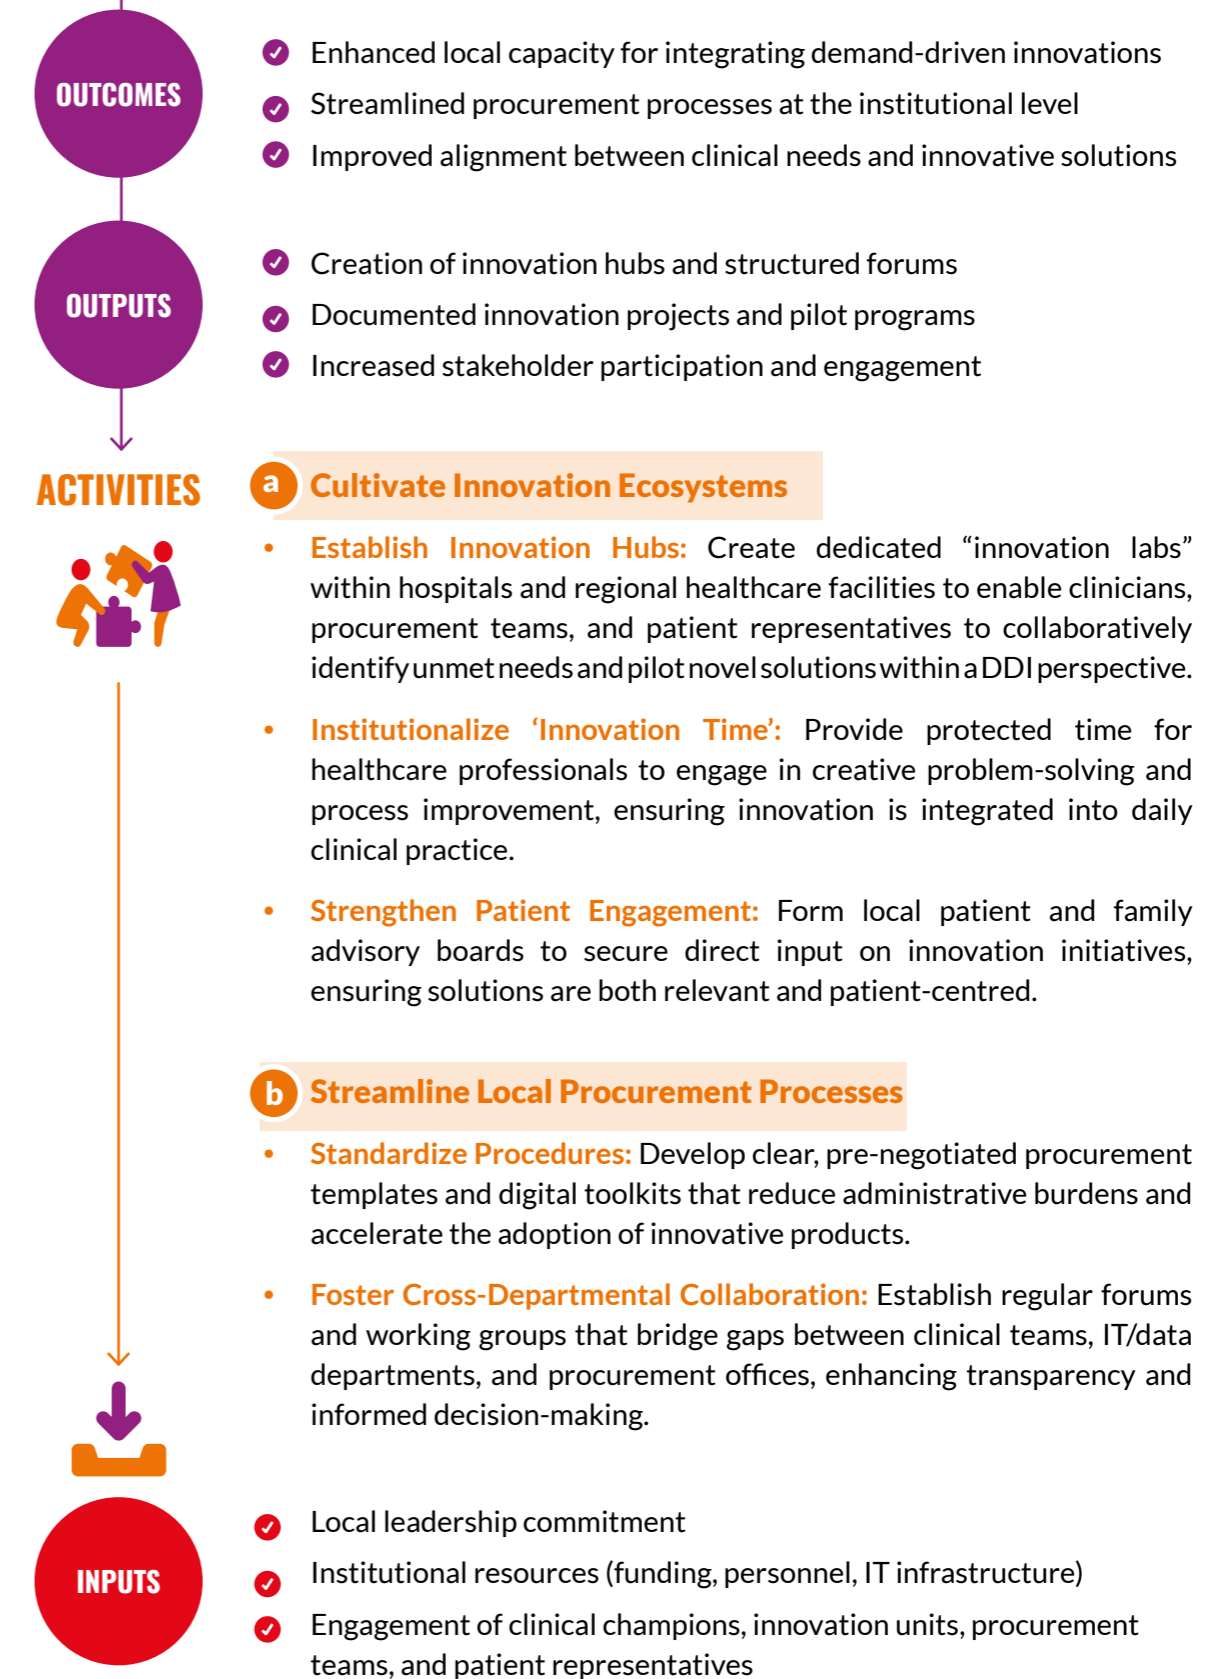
OUTCOMES

Enhanced local capacity for integrating demand-driven innovations

Streamlined procurement processes at the institutional level

Improved alignment between clinical needs and innovative solutions

OUTPUTS

Creation of innovation hubs and structured forums

Documented innovation projects and pilot programs

Increased stakeholder participation and engagement

ACTIVITIES

a Cultivate Innovation Ecosystems

• Establish Innovation Hubs: Create dedicated “innovation labs” within hospitals and regional healthcare facilities to enable clinicians, procurement teams, and patient representatives to collaboratively identify unmet needs and pilot novel solutions within a DDI perspective.

• Institutionalize ‘Innovation Time’: Provide protected time for healthcare professionals to engage in creative problem-solving and process improvement, ensuring innovation is integrated into daily clinical practice.

• Strengthen Patient Engagement: Form local patient and family advisory boards to secure direct input on innovation initiatives, ensuring solutions are both relevant and patient-centred.

b Streamline Local Procurement Processes

• Standardize Procedures: Develop clear, pre-negotiated procurement templates and digital toolkits that reduce administrative burdens and accelerate the adoption of innovative products.

• Foster Cross-Departmental Collaboration: Establish regular forums and working groups that bridge gaps between clinical teams, IT/data departments, and procurement offices, enhancing transparency and informed decision-making.

INPUTS

Local leadership commitment

Institutional resources (funding, personnel, IT infrastructure)

Engagement of clinical champions, innovation units, procurement teams, and patient representatives